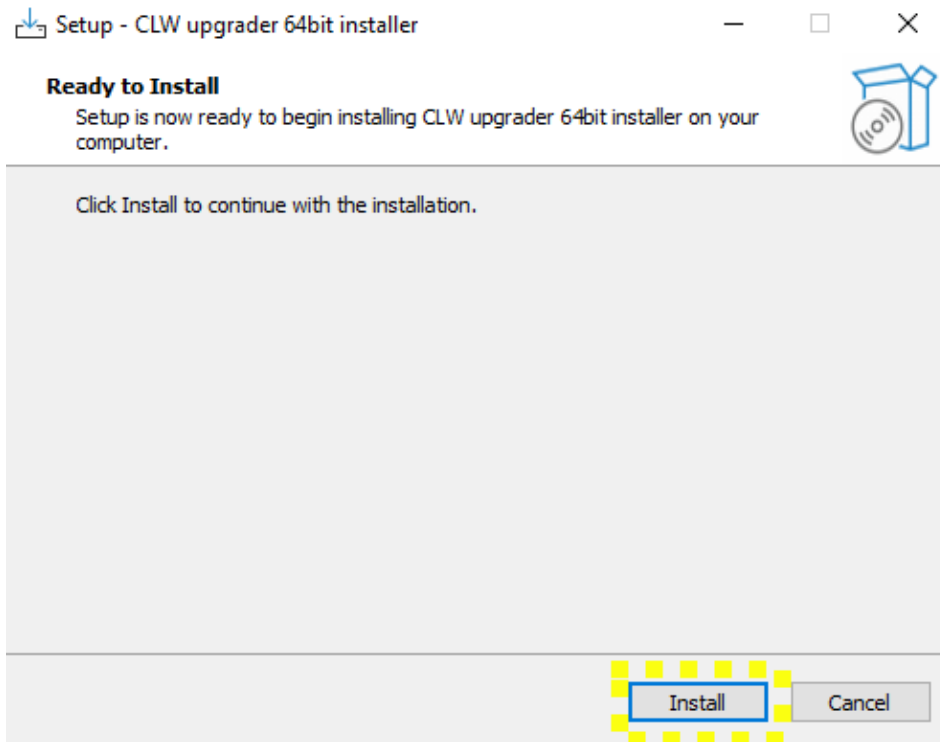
Setup - CLW upgrader 64bit installer

Ready to Install
Setup is now ready to begin installing CLW upgrader 64bit installer on your computer.

Click Install to continue with the installation.

Install
Cancel